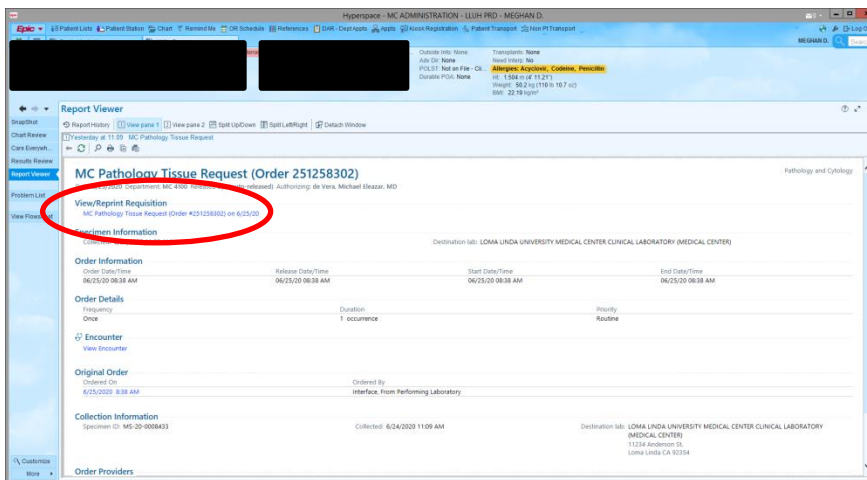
Hyperspace - MC ADMINISTRATION - LLUH PRD - MEGHAN D.

Epic Patient Lists Patient Station Chart Remind Me OR Schedule References DAR - Dept Appts Appts Kiosk Registration Patient Transport Non Pt Transport

MEGHAN D.

Outside Info: None
Adv Dir: None
POLST: Not on File - Cli...
Durable POA: None

Transplants: None
Need Interp: No
Allergies: Acyclovir, Codeine, Penicillin
Ht: 1.504 m (4' 11.21")
Weight: 50.2 kg (110 lb 10.7 oz)
BMI: 22.19 kg/m²

SnapShot
Chart Review
Care Everywh...
Results Review
Report Viewer
Problem List
View Flowsheet

Report Viewer

Report History View pane 1 View pane 2 Split Up/Down Split Left/Right Detach Window

Yesterday at 11:09 MC Pathology Tissue Request

MC Pathology Tissue Request (Order 251258302)

Pathology and Cytology

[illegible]/2020 Department: MC 4100 Released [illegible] (Auto-released) Authorizing: de Vera, Michael Eleazar, MD

View/Reprint Requisition
MC Pathology Tissue Request (Order #251258302) on 6/25/20

Specimen Information
Collected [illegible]
Destination lab: LOMA LINDA UNIVERSITY MEDICAL CENTER CLINICAL LABORATORY (MEDICAL CENTER)

Order Information
| Order Date/Time | Release Date/Time | Start Date/Time | End Date/Time |
|---|---|---|---|
| 06/25/20 08:38 AM | 06/25/20 08:38 AM | 06/25/20 08:38 AM | 06/25/20 08:38 AM |

Order Details
| Frequency | Duration | Priority |
|---|---|---|
| Once | 1 occurrence | Routine |

Encounter
View Encounter

Original Order
| Ordered On | Ordered By |
|---|---|
| 6/25/2020 8:38 AM | Interface, From Performing Laboratory |

Collection Information
Specimen ID: MS-20-0008433
Collected: 6/24/2020 11:09 AM
Destination lab: LOMA LINDA UNIVERSITY MEDICAL CENTER CLINICAL LABORATORY (MEDICAL CENTER)
11234 Anderson St.
Loma Linda CA 92354

Order Providers

Customize
More